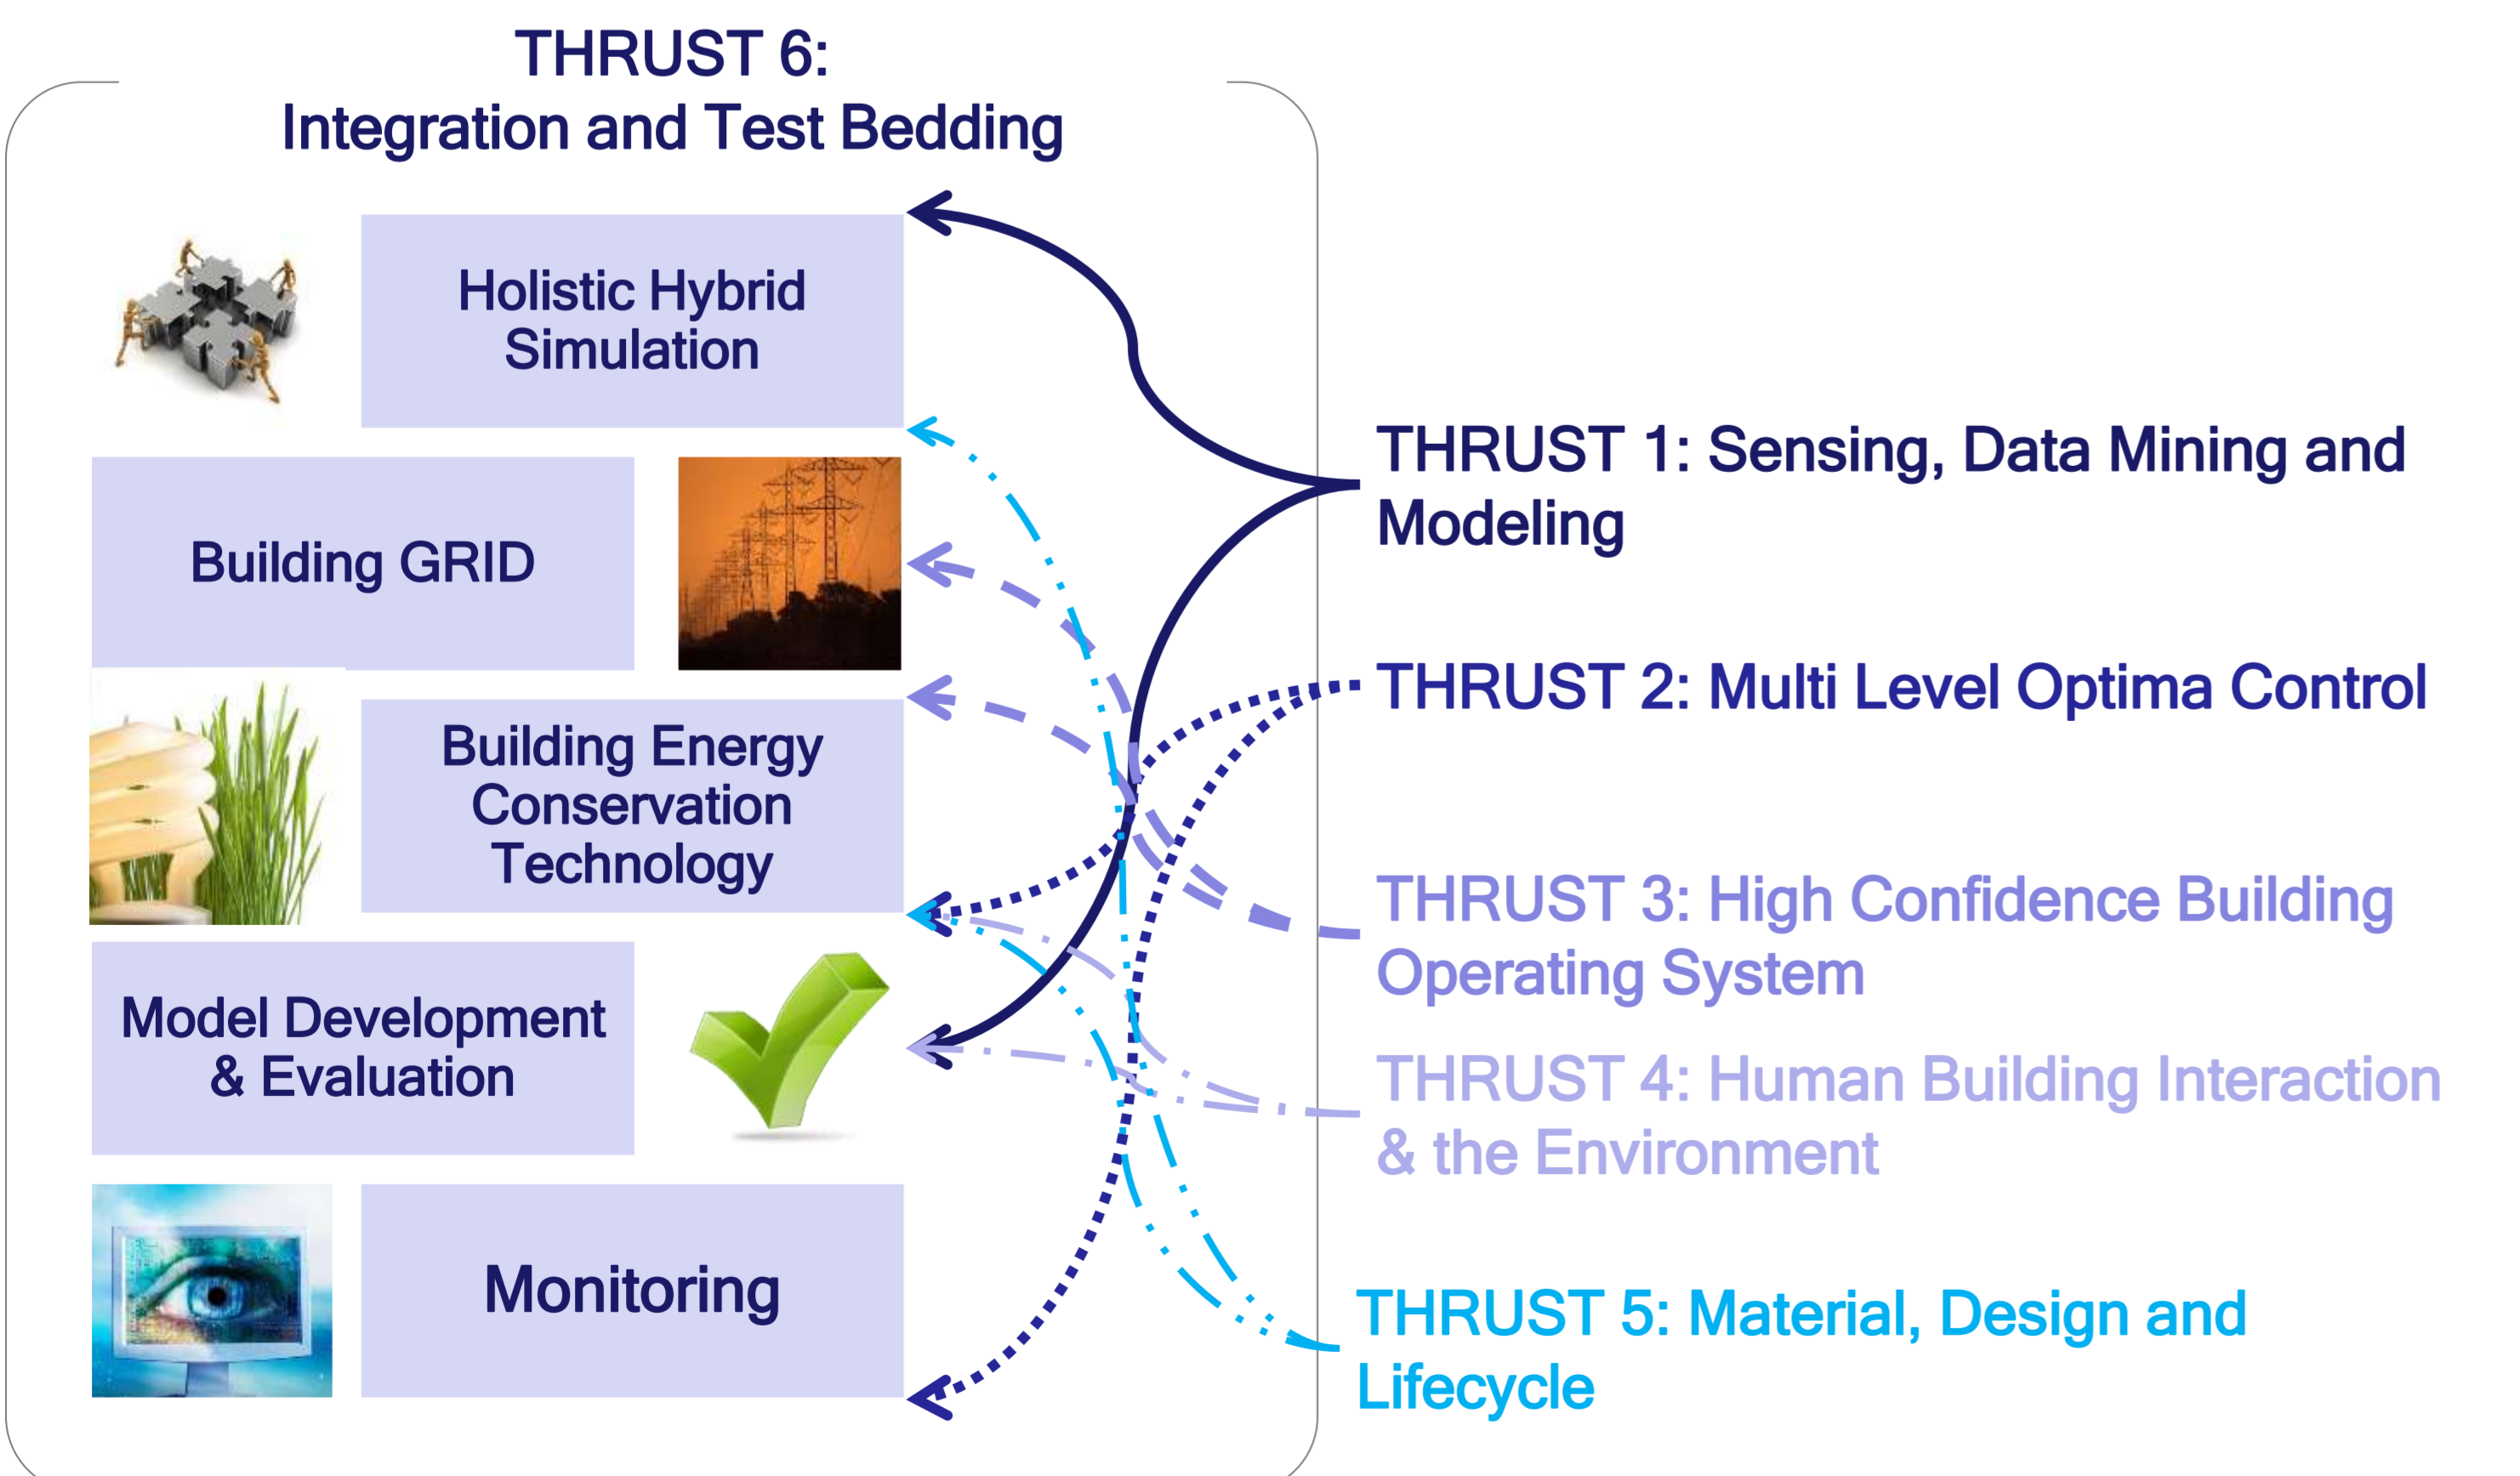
THRUST 6:
Integration and Test Bedding

Holistic Hybrid Simulation

Building GRID

Building Energy Conservation Technology

Model Development & Evaluation

Monitoring

THRUST 1: Sensing, Data Mining and Modeling

THRUST 2: Multi Level Optima Control

THRUST 3: High Confidence Building Operating System

THRUST 4: Human Building Interaction & the Environment

THRUST 5: Material, Design and Lifecycle